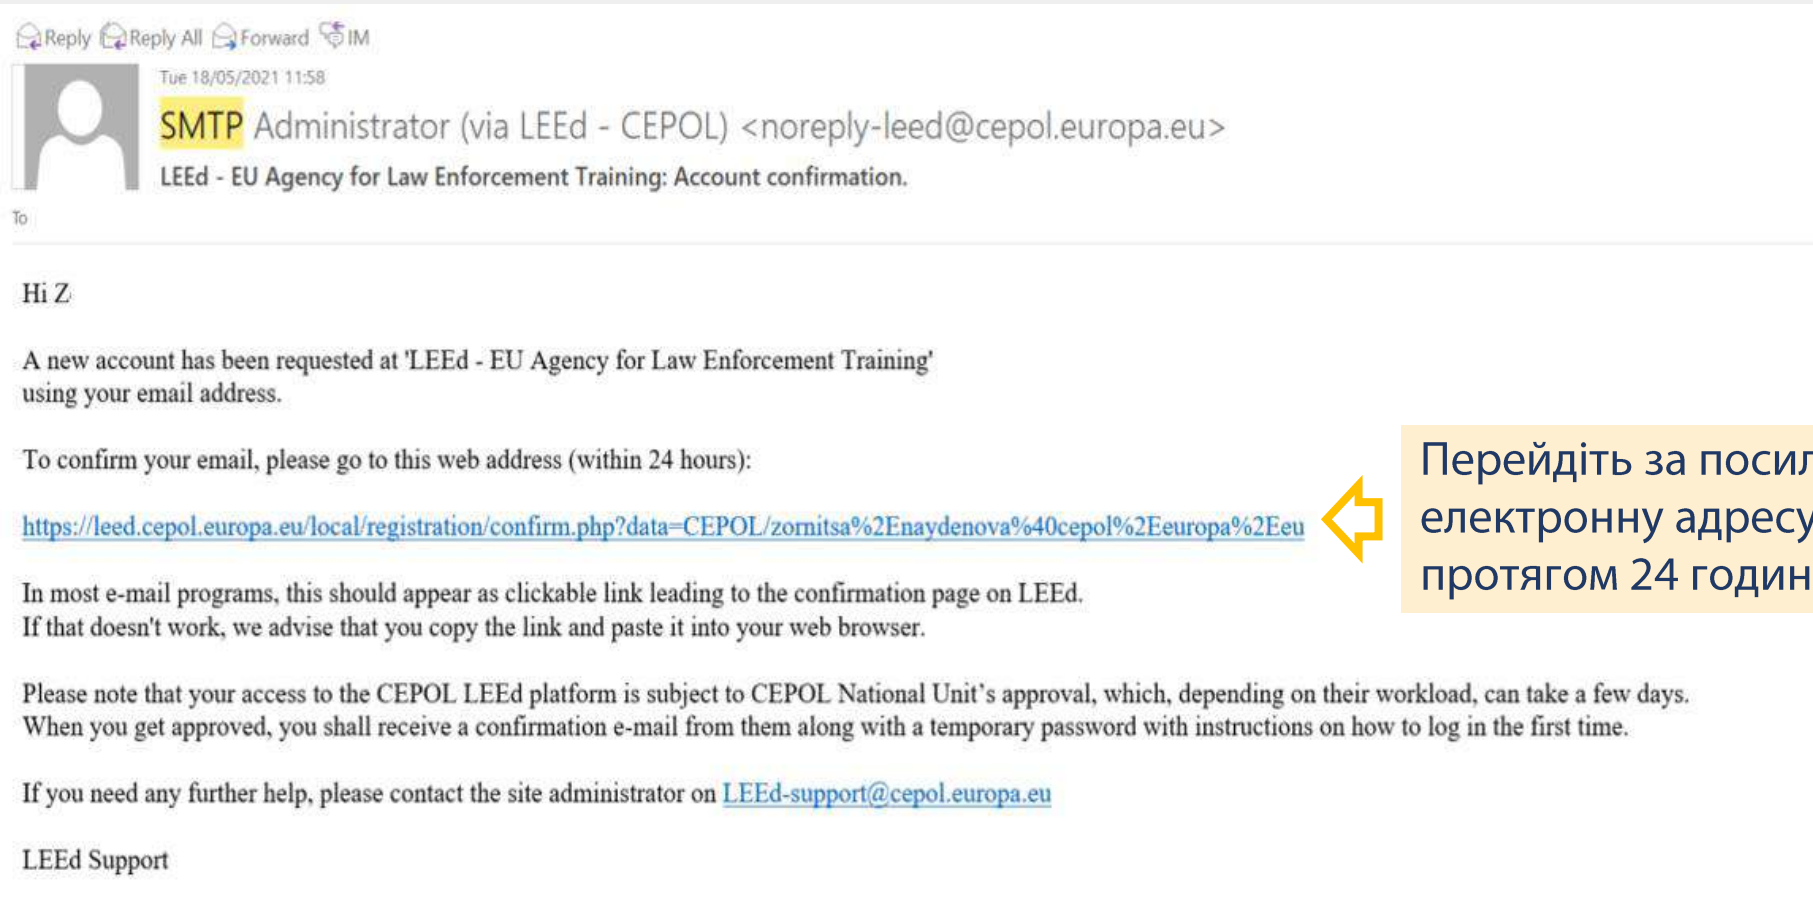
Reply Reply All Forward IM

Tue 18/05/2021 11:58

SMTP Administrator (via LEEd - CEPOL) <noreply-leed@cepol.europa.eu>

LEEd - EU Agency for Law Enforcement Training: Account confirmation.

To

Hi Z

A new account has been requested at 'LEEd - EU Agency for Law Enforcement Training' using your email address.

To confirm your email, please go to this web address (within 24 hours):

https://leed.cepol.europa.eu/local/registration/confirm.php?data=CEPOL/zornitsa%2Enaydenova%40cepol%2Eeuropa%2Eeu

Перейдіть за посил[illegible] електронну адресу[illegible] протягом 24 годин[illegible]

In most e-mail programs, this should appear as clickable link leading to the confirmation page on LEEd. If that doesn't work, we advise that you copy the link and paste it into your web browser.

Please note that your access to the CEPOL LEEd platform is subject to CEPOL National Unit's approval, which, depending on their workload, can take a few days. When you get approved, you shall receive a confirmation e-mail from them along with a temporary password with instructions on how to log in the first time.

If you need any further help, please contact the site administrator on LEEd-support@cepol.europa.eu

LEEd Support